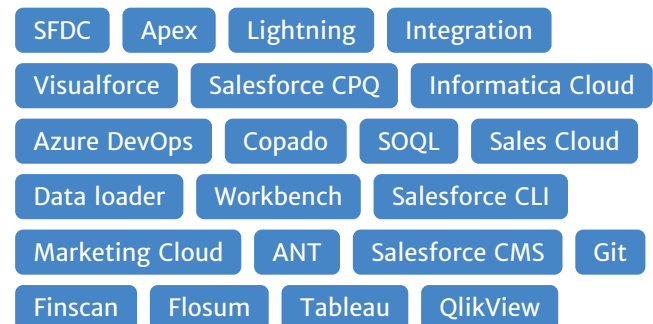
SFDC Apex Lightning Integration
Visualforce Salesforce CPQ Informatica Cloud
Azure DevOps Copado SOQL Sales Cloud
Data loader Workbench Salesforce CLI
Marketing Cloud ANT Salesforce CMS Git
Finscan Flosum Tableau QlikView